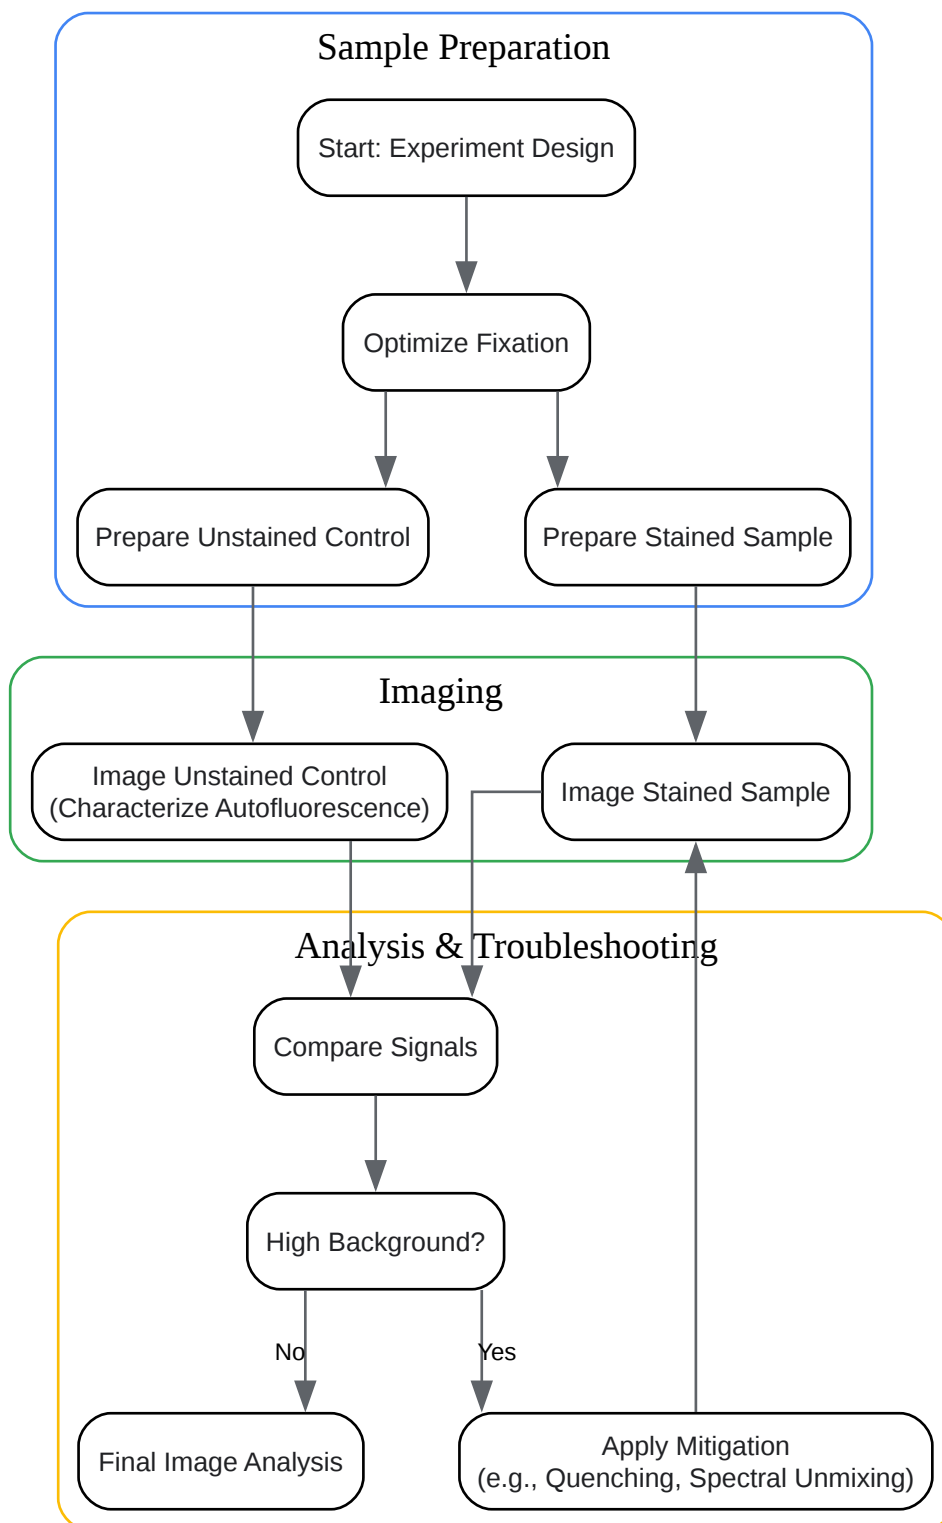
Sample Preparation

Start: Experiment Design

Optimize Fixation

Prepare Unstained Control

Prepare Stained Sample

Imaging

Image Unstained Control (Characterize Autofluorescence)

Image Stained Sample

Analysis & Troubleshooting

Compare Signals

High Background?

No

Yes

Final Image Analysis

Apply Mitigation (e.g., Quenching, Spectral Unmixing)